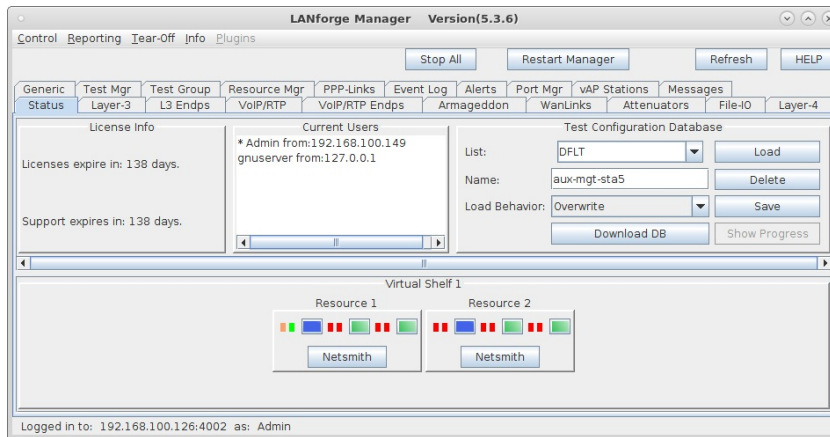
LANforge Manager Version(5.3.6)

Control Reporting Tear-Off Info Plugins

Stop All
Restart Manager
Refresh
HELP

Generic | Test Mgr | Test Group | Resource Mgr | PPP-Links | Event Log | Alerts | Port Mgr | vAP Stations | Messages
Status | Layer-3 | L3 Endps | VoIP/RTP | VoIP/RTP Endps | Armageddon | WanLinks | Attenuators | File-IO | Layer-4

License Info

Licenses expire in: 138 days.

Support expires in: 138 days.

Current Users

* Admin from:192.168.100.149
gnuserver from:127.0.0.1

Test Configuration Database

List: DFLT
Load
Name: aux-mgt-sta5
Delete
Load Behavior: Overwrite
Save
Download DB
Show Progress

Virtual Shelf 1

Resource 1
Netsmith

Resource 2
Netsmith

Logged in to: 192.168.100.126:4002 as: Admin